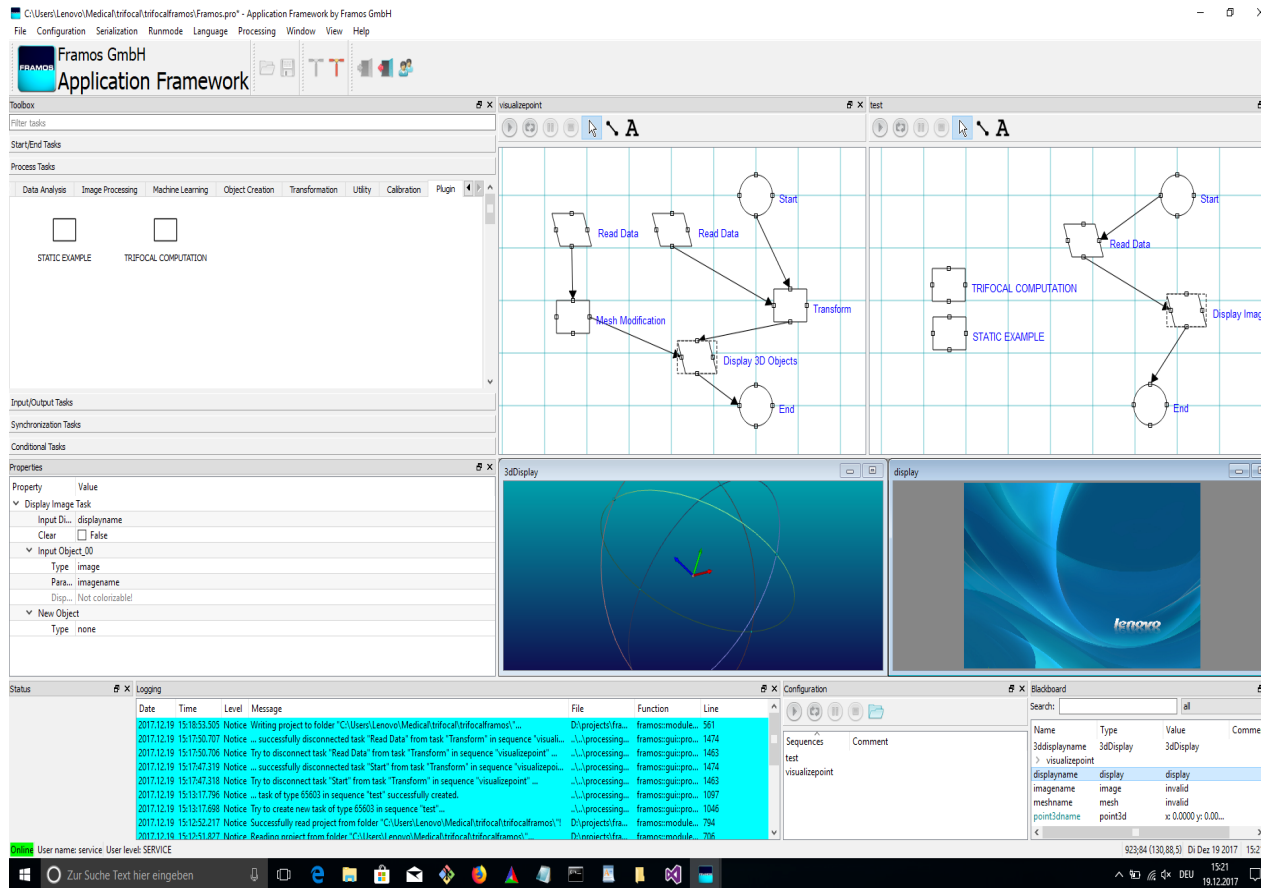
C:\Users\Lenovo\Medical\trifocal\trifocalframos\Framos.pro* - Application Framework by Framos GmbH

File Configuration Serialization Runmode Language Processing Window View Help

FRAMOS Framos GmbH
Application Framework

Toolbox
Filter tasks
Start/End Tasks
Process Tasks
Data Analysis Image Processing Machine Learning Object Creation Transformation Utility Calibration Plugin

STATIC EXAMPLE
TRIFOCAL COMPUTATION

Input/Output Tasks
Synchronization Tasks
Conditional Tasks

visualizepoint
Start
Read Data
Read Data
Mesh Modification
Transform
Display 3D Objects
End

test
Start
Read Data
TRIFOCAL COMPUTATION
Display Imag
STATIC EXAMPLE
End

Properties
| Property | Value |
|---|---|
| Display Image Task | |
| Input Di... | displayname |
| Clear | False |
| Input Object_00 | |
| Type | image |
| Para... | imagename |
| Disp... | Not colorizable! |
| New Object | |
| Type | none |

3dDisplay

display
lenovo

Status

Logging
| Date | Time | Level | Message | File | Function | Line |
|---|---|---|---|---|---|---|
| 2017.12.19 | 15:18:53.505 | Notice | Writing project to folder "C:\Users\Lenovo\Medical\trifocal\trifocalframos\"... | D:\projects\fra... | framos::module... | 561 |
| 2017.12.19 | 15:17:50.707 | Notice | ... successfully disconnected task "Read Data" from task "Transform" in sequence "visuali... | ..\..\processing... | framos::gui::pro... | 1474 |
| 2017.12.19 | 15:17:50.706 | Notice | Try to disconnect task "Read Data" from task "Transform" in sequence "visualizepoint" ... | ..\..\processing... | framos::gui::pro... | 1463 |
| 2017.12.19 | 15:17:47.319 | Notice | ... successfully disconnected task "Start" from task "Transform" in sequence "visualizepoi... | ..\..\processing... | framos::gui::pro... | 1474 |
| 2017.12.19 | 15:17:47.318 | Notice | Try to disconnect task "Start" from task "Transform" in sequence "visualizepoint" ... | ..\..\processing... | framos::gui::pro... | 1463 |
| 2017.12.19 | 15:13:17.796 | Notice | ... task of type 65603 in sequence "test" successfully created. | ..\..\processing... | framos::gui::pro... | 1097 |
| 2017.12.19 | 15:13:17.698 | Notice | Try to create new task of type 65603 in sequence "test"... | ..\..\processing... | framos::gui::pro... | 1046 |
| 2017.12.19 | 15:12:52.217 | Notice | Successfully read project from folder "C:\Users\Lenovo\Medical\trifocal\trifocalframos\"! | D:\projects\fra... | framos::module... | 794 |
| 2017.12.19 | 15:12:51.827 | Notice | Reading project from folder "C:\Users\Lenovo\Medical\trifocal\trifocalframos\" | D:\projects\fra... | framos::module... | 706 |

Configuration
| Sequences | Comment |
|---|---|
| test | |
| visualizepoint | |

Blackboard
Search: all
| Name | Type | Value | Comme |
|---|---|---|---|
| 3ddisplayname | 3dDisplay | 3dDisplay | |
| visualizepoint | | | |
| displayname | display | display | |
| imagename | image | invalid | |
| meshname | mesh | invalid | |
| point3dname | point3d | x: 0.0000 y: 0.00... | |

Online User name: service User level: SERVICE
923;84 (130,88,5) Di Dez 19 2017 15:21

Zur Suche Text hier eingeben
DEU 15:21 19.12.2017